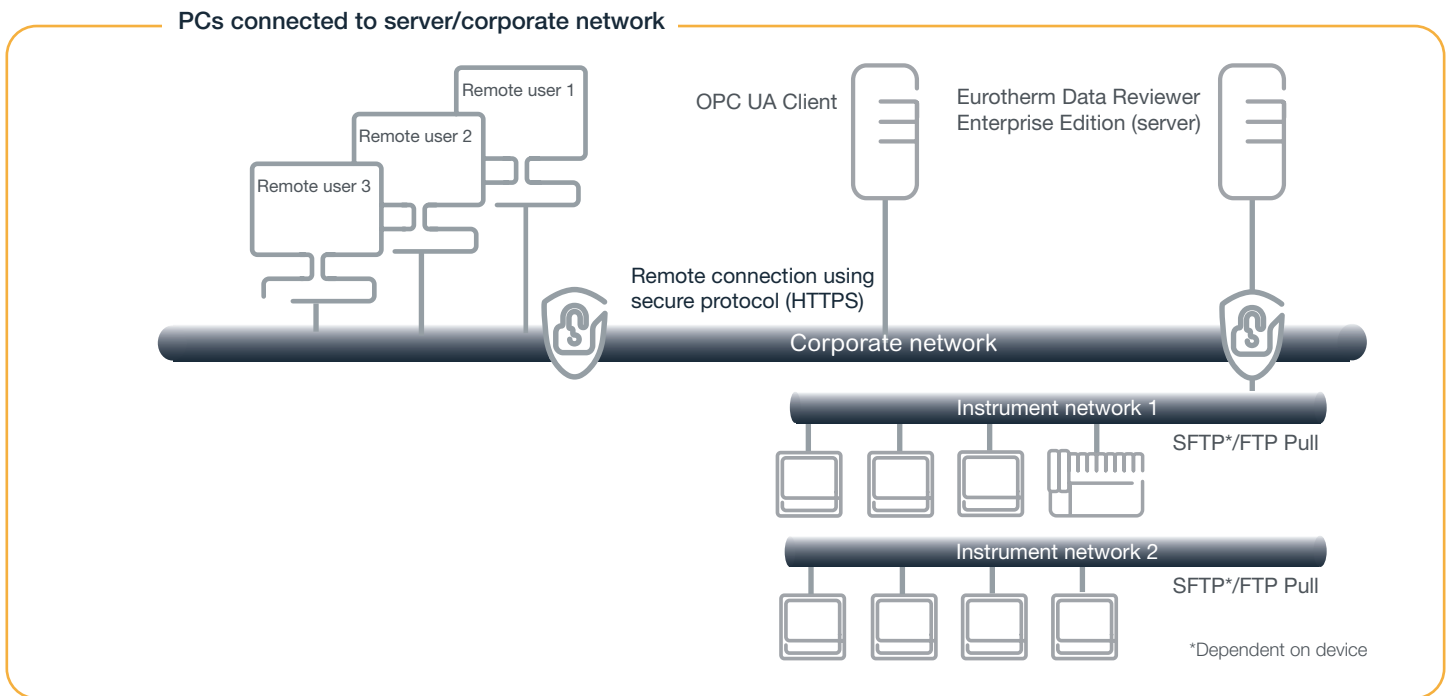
PCs connected to server/corporate network

Remote user 1

Remote user 2

Remote user 3

OPC UA Client

Eurotherm Data Reviewer Enterprise Edition (server)

Remote connection using secure protocol (HTTPS)

Corporate network

Instrument network 1

SFTP*/FTP Pull

Instrument network 2

SFTP*/FTP Pull

*Dependent on device